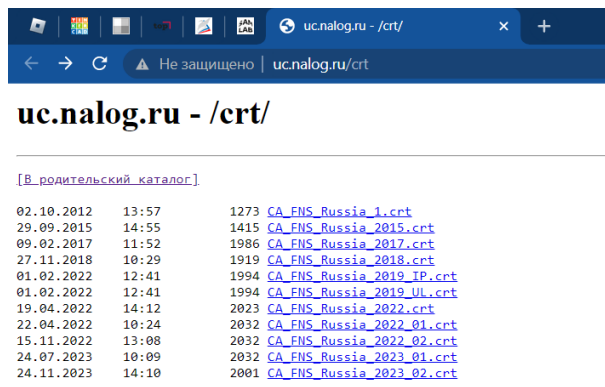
uc.nalog.ru - /crt/

Не защищено | uc.nalog.ru/crt

uc.nalog.ru - /crt/

[В родительский каталог]

| | | | |
|---|---|---|---|
| 02.10.2012 | 13:57 | 1273 | CA_FNS_Russia_1.crt |
| 29.09.2015 | 14:55 | 1415 | CA_FNS_Russia_2015.crt |
| 09.02.2017 | 11:52 | 1986 | CA_FNS_Russia_2017.crt |
| 27.11.2018 | 10:29 | 1919 | CA_FNS_Russia_2018.crt |
| 01.02.2022 | 12:41 | 1994 | CA_FNS_Russia_2019_IP.crt |
| 01.02.2022 | 12:41 | 1994 | CA_FNS_Russia_2019_UL.crt |
| 19.04.2022 | 14:12 | 2023 | CA_FNS_Russia_2022.crt |
| 22.04.2022 | 10:24 | 2032 | CA_FNS_Russia_2022_01.crt |
| 15.11.2022 | 13:08 | 2032 | CA_FNS_Russia_2022_02.crt |
| 24.07.2023 | 10:09 | 2032 | CA_FNS_Russia_2023_01.crt |
| 24.11.2023 | 14:10 | 2001 | CA_FNS_Russia_2023_02.crt |